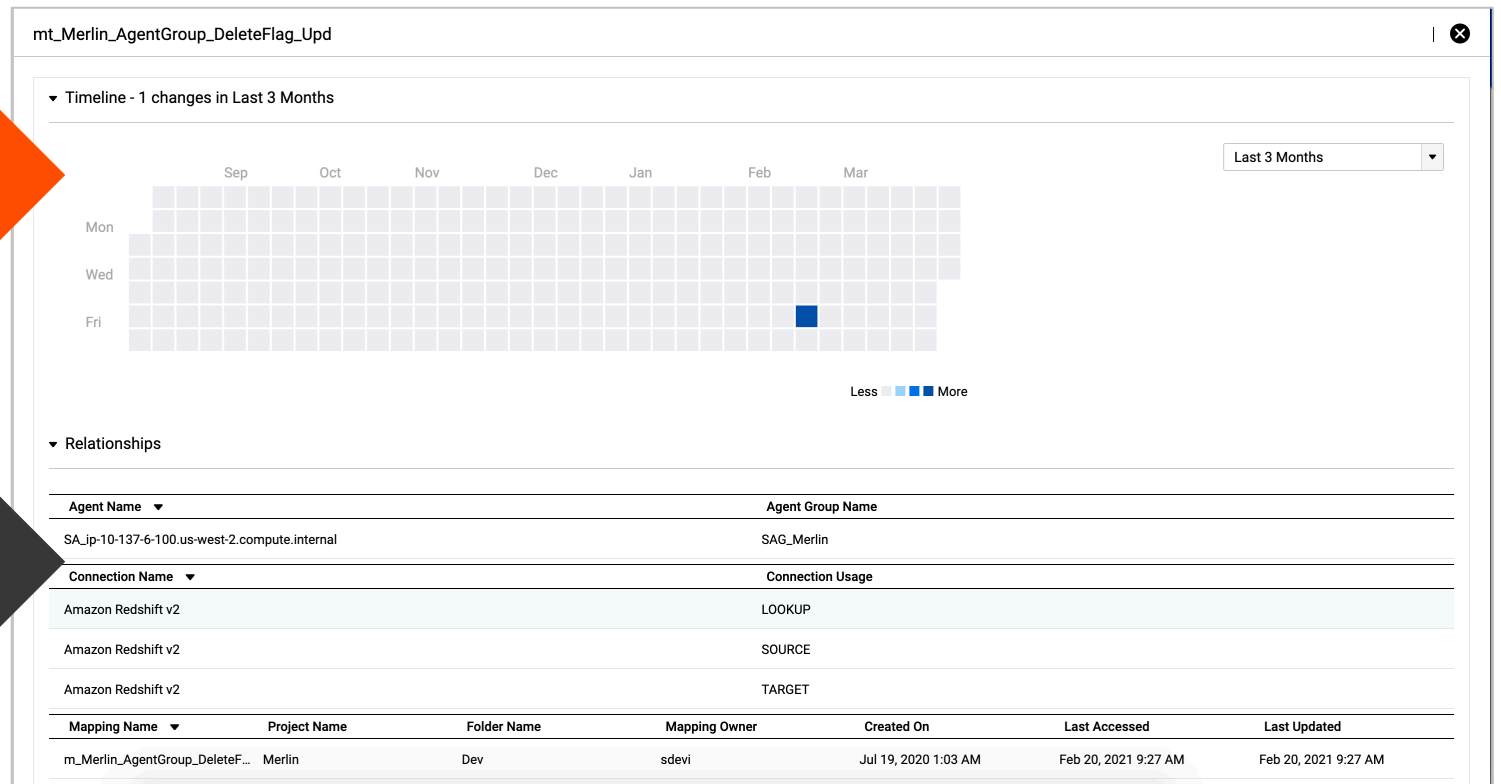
mt_Merlin_AgentGroup_DeleteFlag_Upd

Timeline - 1 changes in Last 3 Months

Last 3 Months

Sep Oct Nov Dec Jan Feb Mar

Mon
Wed
Fri

Less More

Relationships

| Agent Name | Agent Group Name |
|---|---|
| SA_ip-10-137-6-100.us-west-2.compute.internal | SAG_Merlin |

| Connection Name | Connection Usage |
|---|---|
| Amazon Redshift v2 | LOOKUP |
| Amazon Redshift v2 | SOURCE |
| Amazon Redshift v2 | TARGET |

| Mapping Name | Project Name | Folder Name | Mapping Owner | Created On | Last Accessed | Last Updated |
|---|---|---|---|---|---|---|
| m_Merlin_AgentGroup_DeleteF... | Merlin | Dev | sdevi | Jul 19, 2020 1:03 AM | Feb 20, 2021 9:27 AM | Feb 20, 2021 9:27 AM |